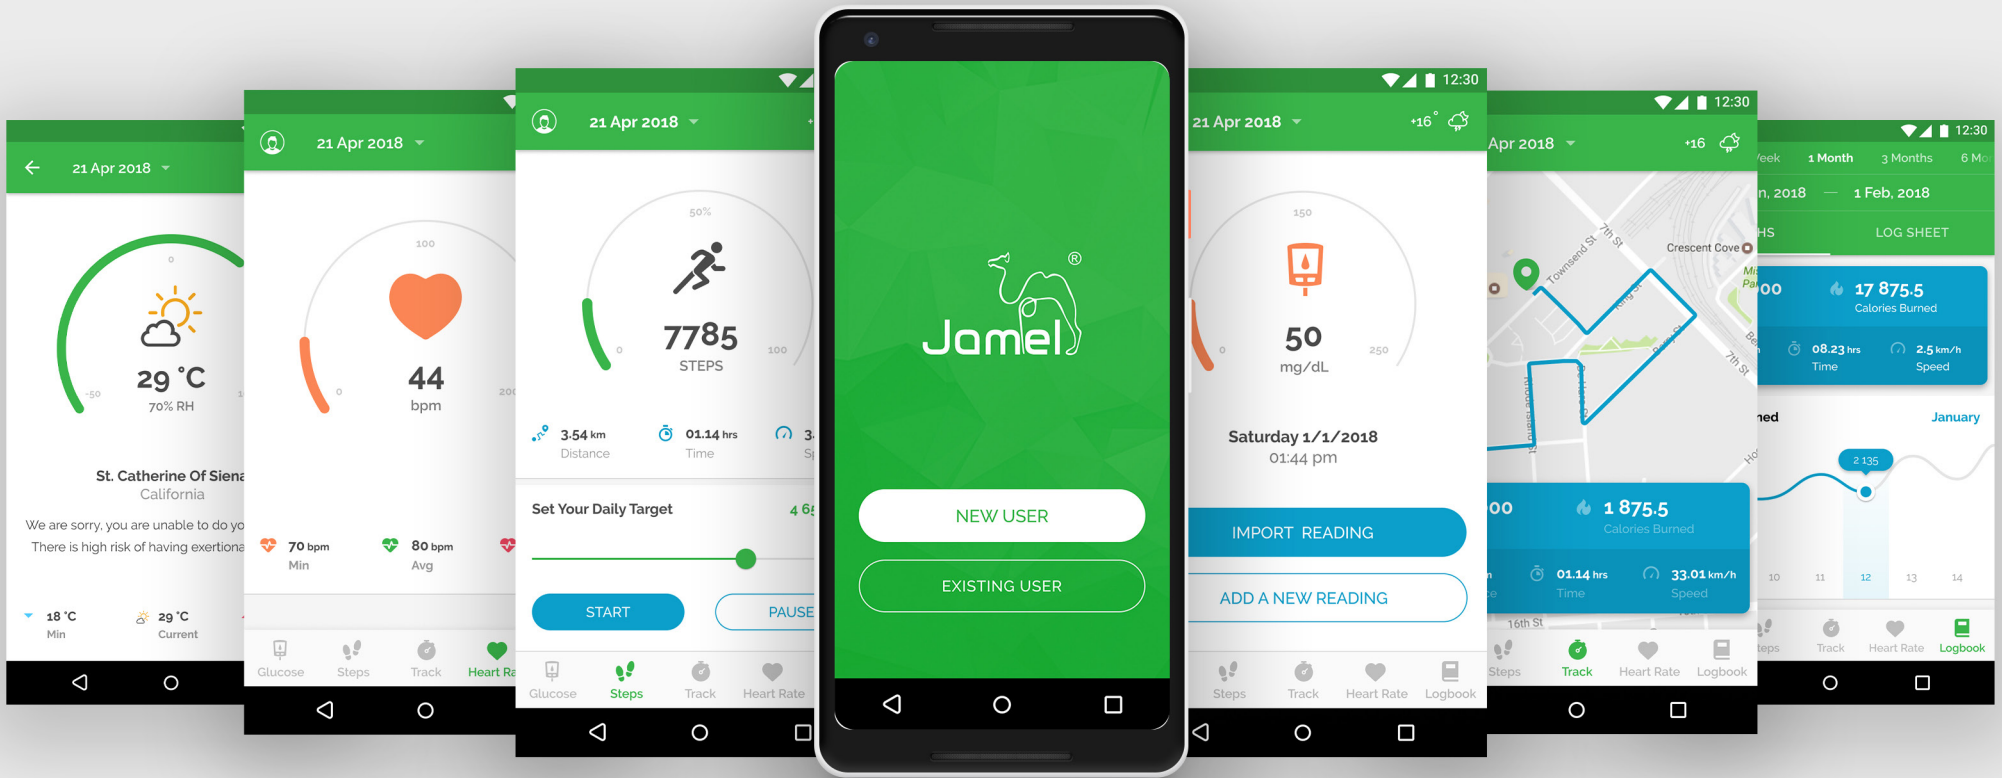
21 Apr 2018

0
-50
29 °C
70% RH

St. Catherine Of Siena
California

We are sorry, you are unable to do yo
There is high risk of having exertiona

18 °C
Min
29 °C
Current

21 Apr 2018

100
0
200
44
bpm

70 bpm
Min
80 bpm
Avg

Glucose
Steps
Track
Heart Ra

12:30
21 Apr 2018

50%
0
100
7785
STEPS

3.54 km
Distance
01.14 hrs
Time
3.
Sp

Set Your Daily Target
4 6

START
PAUSE

Glucose
Steps
Track
Heart Rate

Jamel®

NEW USER
EXISTING USER

12:30
21 Apr 2018
+16°

150
0
250
50
mg/dL

Saturday 1/1/2018
01:44 pm

IMPORT READING
ADD A NEW READING

Steps
Track
Heart Rate
Logbook

12:30
Apr 2018
+16

Townsend St
7th St
Crescent Cove
King St
16th St

00
1 875.5
Calories Burned
01.14 hrs
Time
33.01 km/h
Speed

Steps
Track
Heart Rate
Logbook

12:30
eek
1 Month
3 Months
6 Mo
n, 2018
1 Feb, 2018
HS
LOG SHEET

00
17 875.5
Calories Burned
08.23 hrs
Time
2.5 km/h
Speed

ned
January
2 135
10
11
12
13
14

teps
Track
Heart Rate
Logbook